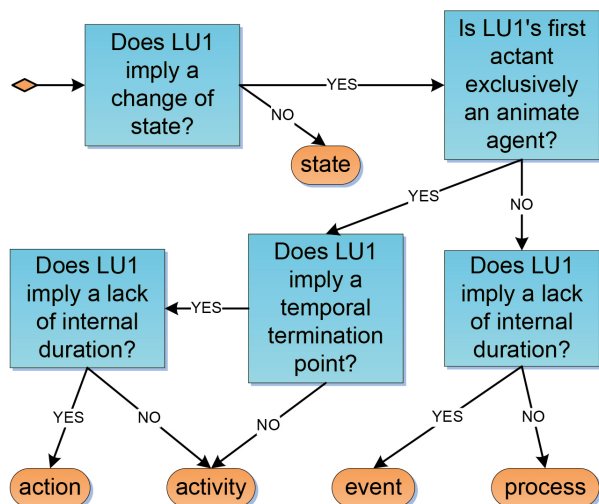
Does LU1 imply a change of state?

YES

NO

state

Is LU1's first actant exclusively an animate agent?

YES

NO

Does LU1 imply a temporal termination point?

YES

Does LU1 imply a lack of internal duration?

Does LU1 imply a lack of internal duration?

YES

NO

NO

YES

NO

action

activity

event

process